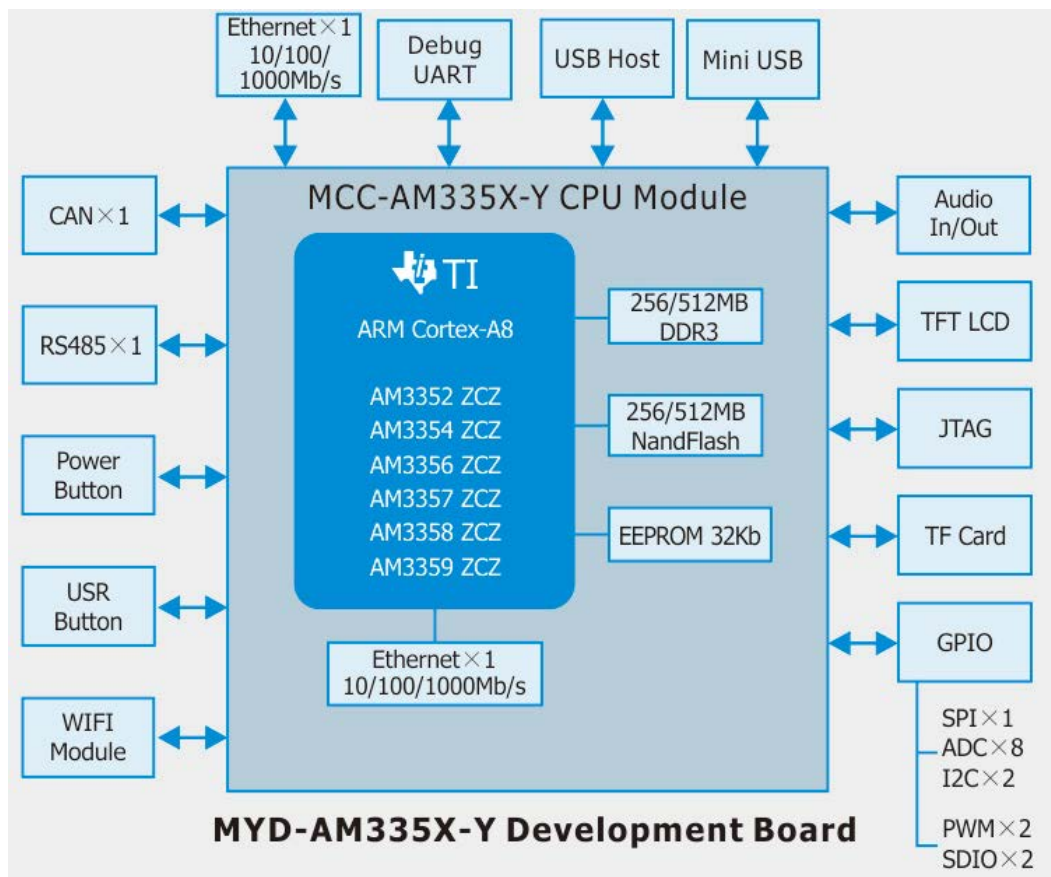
Ethernet×1
10/100/
1000Mb/s

Debug
UART

USB Host

Mini USB

CAN×1

MCC-AM335X-Y CPU Module

Audio
In/Out

TI

ARM Cortex-A8

256/512MB
DDR3

TFT LCD

RS485×1

AM3352 ZCZ
AM3354 ZCZ
AM3356 ZCZ
AM3357 ZCZ
AM3358 ZCZ
AM3359 ZCZ

256/512MB
NandFlash

JTAG

Power
Button

EEPROM 32Kb

TF Card

USR
Button

GPIO

Ethernet×1
10/100/1000Mb/s

WIFI
Module

SPI×1
ADC×8
I2C×2

PWM×2
SDIO×2

MYD-AM335X-Y Development Board